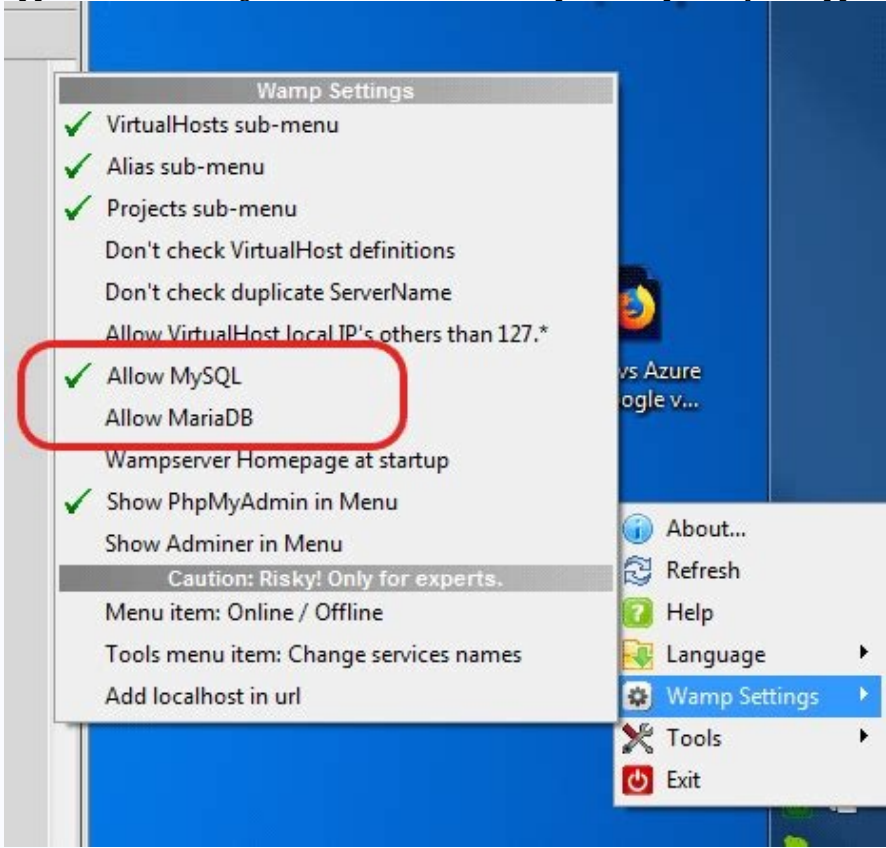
Wamp Settings
✓ VirtualHosts sub-menu
✓ Alias sub-menu
✓ Projects sub-menu
Don't check VirtualHost definitions
Don't check duplicate ServerName
Allow VirtualHost local IP's others than 127.*
✓ Allow MySQL
Allow MariaDB
Wampserver Homepage at startup
✓ Show PhpMyAdmin in Menu
Show Adminer in Menu
Caution: Risky! Only for experts.
Menu item: Online / Offline
Tools menu item: Change services names
Add localhost in url

vs Azure
ogle v...

About...
Refresh
Help
Language
Wamp Settings
Tools
Exit